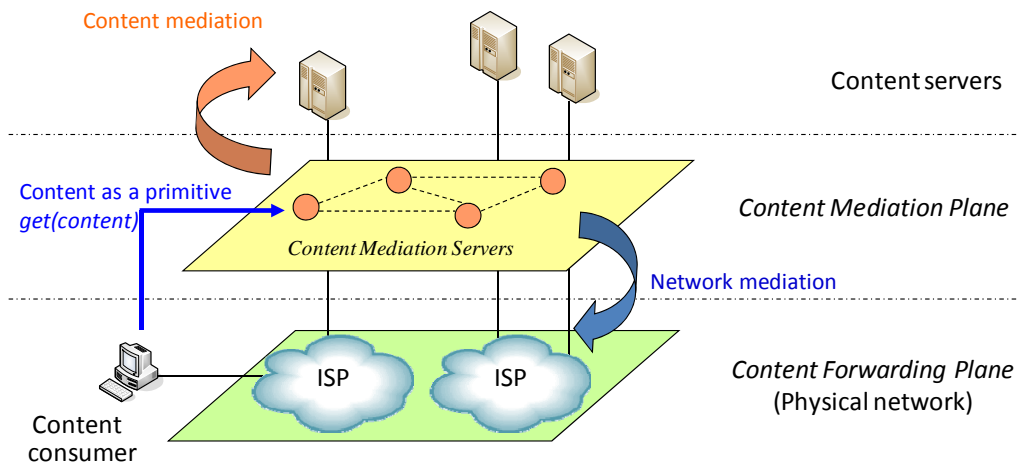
Content mediation

Content servers

Content as a primitive
*get(content)*

*Content Mediation Plane*

*Content Mediation Servers*

Network mediation

ISP

ISP

*Content Forwarding Plane*
(Physical network)

Content consumer